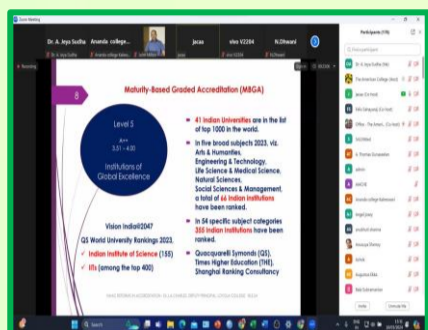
Zoom Meeting

Dr. A. Jeya Sudha | Ananda college... | jacas | vivo V2204 | N.Dheeni

Recording

Participants (119)

8

Maturity-Based Graded Accreditation (MBGA)

Level 5

$3.51 - 4.00$

Institutions of Global Excellence

41 Indian Universities are in the list of top 1000 in the world.

In five broad subjects 2023, viz. Arts & Humanities, Engineering & Technology, Life Science & Medical Science, Natural Sciences, Social Sciences & Management, a total of 66 Indian Institutions have been ranked.

In 54 specific subject categories 355 Indian Institutions have been ranked.

Vision India@2047

QS World University Rankings 2023,

Indian Institute of Science (155)

IITs (among the top 400)

Quacquarelli Symonds (QS), Times Higher Education (THE), Shanghai Ranking Consultancy

Invite

Unmute Me